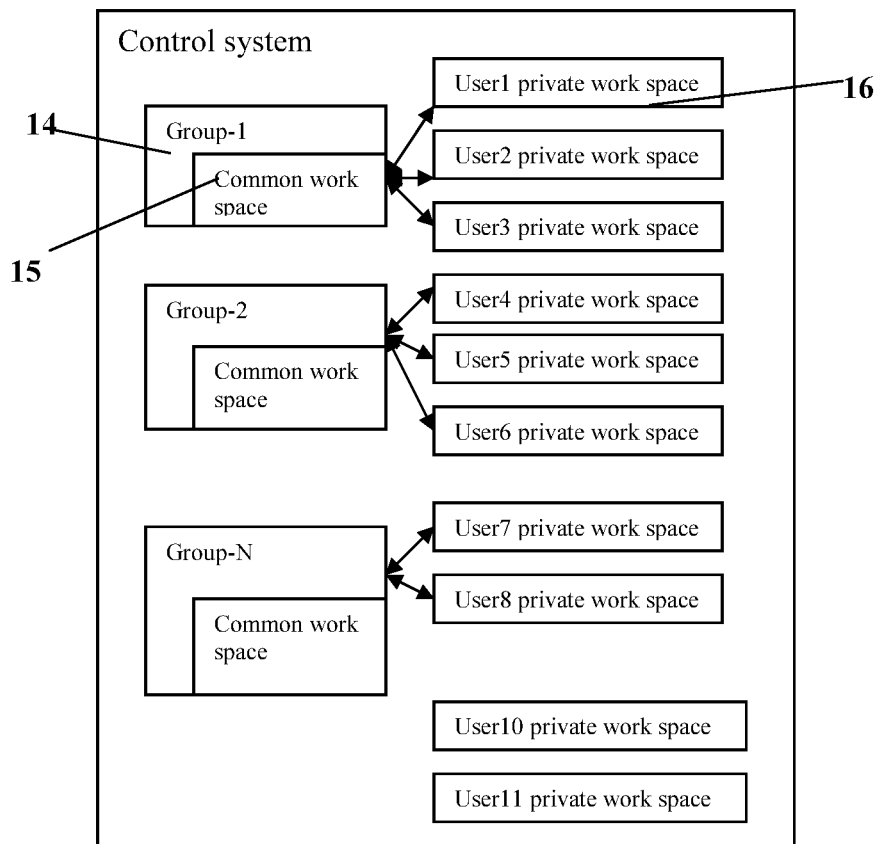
Control system

User1 private work space

16

14

Group-1

Common work space

User2 private work space

User3 private work space

15

Group-2

Common work space

User4 private work space

User5 private work space

User6 private work space

Group-N

Common work space

User7 private work space

User8 private work space

User10 private work space

User11 private work space